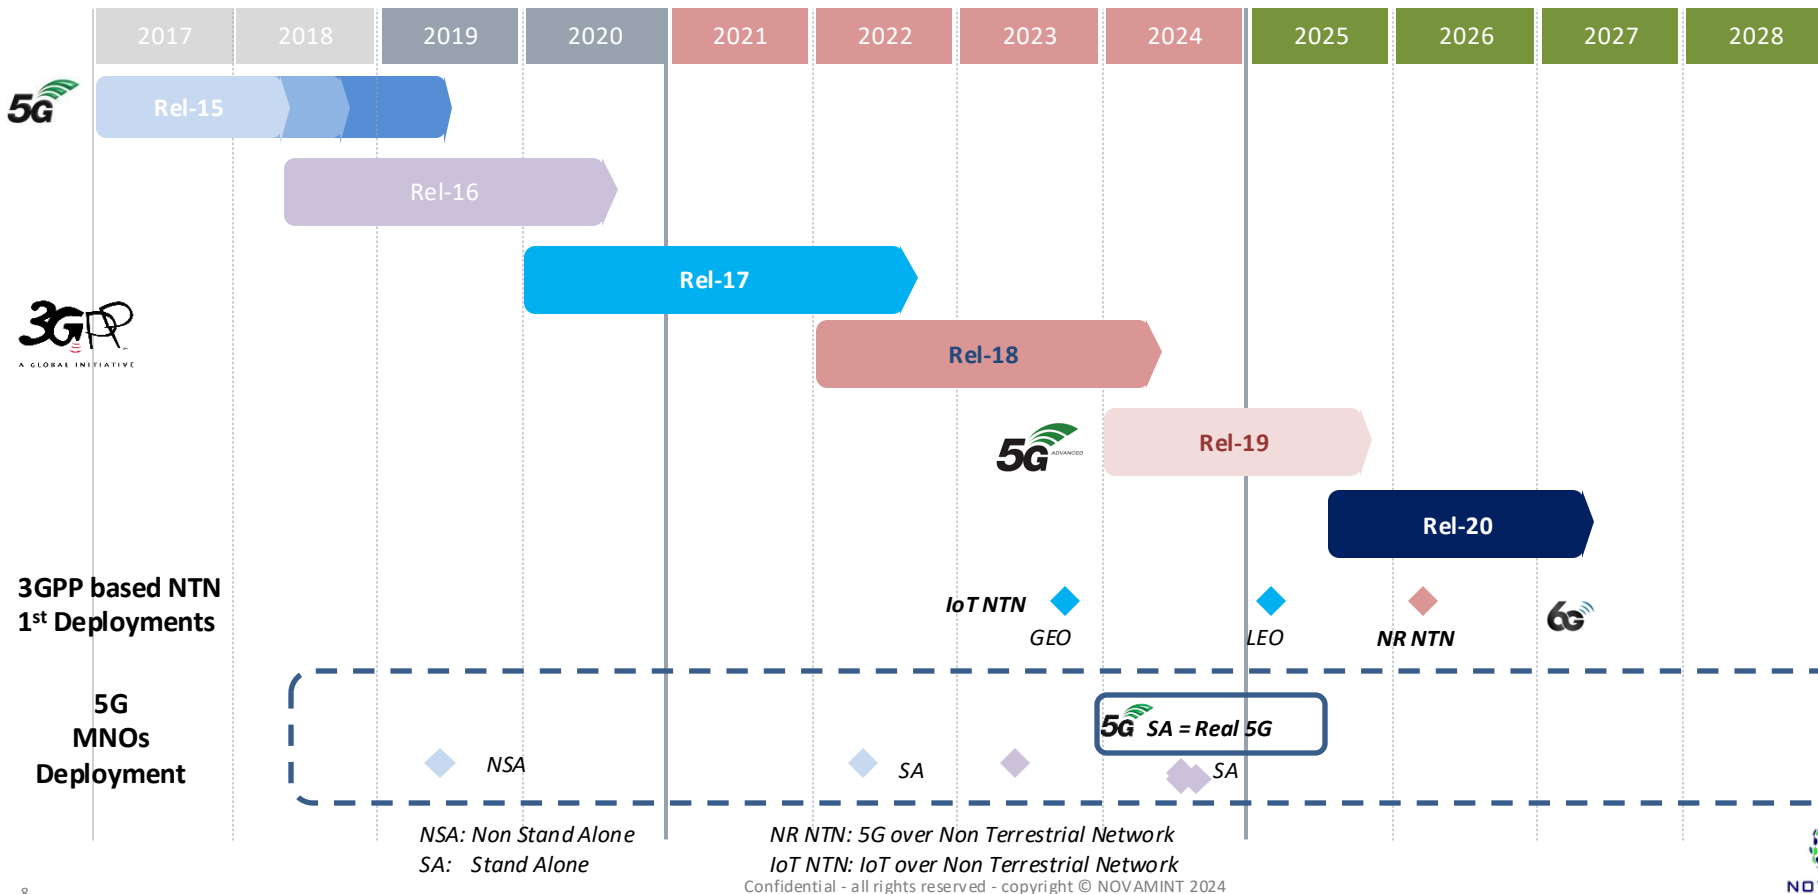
2017 2018 2019 2020 2021 2022 2023 2024 2025 2026 2027 2028

5G

Rel-15

Rel-16

Rel-17

3GPP A GLOBAL INITIATIVE

Rel-18

5G ADVANCED

Rel-19

Rel-20

3GPP based NTN 1st Deployments

IoT NTN

GEO

LEO

NR NTN

6G

5G MNOs Deployment

5G SA = Real 5G

NSA

SA

SA

NSA: Non Stand Alone
SA: Stand Alone

NR NTN: 5G over Non Terrestrial Network
IoT NTN: IoT over Non Terrestrial Network

Confidential - all rights reserved - copyright © NOVAMINT 2024

8

NO